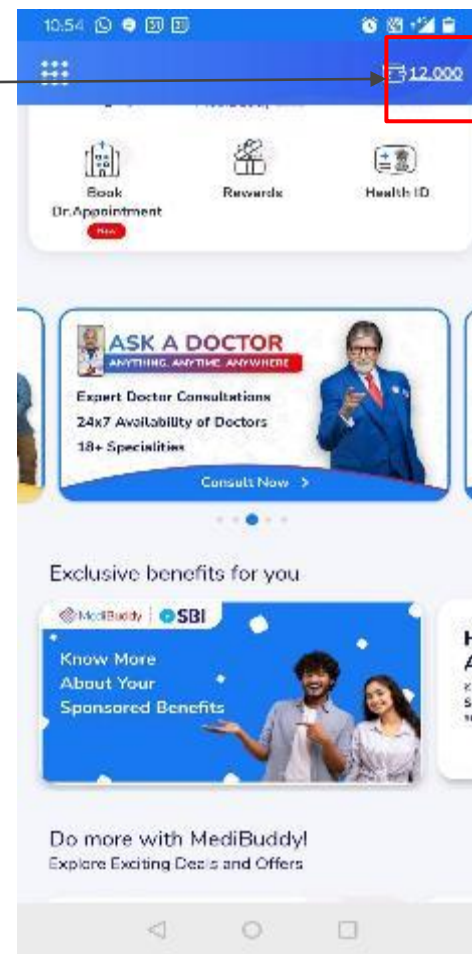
10:54

12,000

Book Dr.Appointment
New

Rewards

Health ID

ASK A DOCTOR
ANYTHING, ANYTIME, ANYWHERE
Expert Doctor Consultations
24x7 Availability of Doctors
18+ Specialities
Consult Now >

Exclusive benefits for you

MediBuddy | SBI
Know More About Your Sponsored Benefits

Do more with MediBuddy!
Explore Exciting Deals and Offers